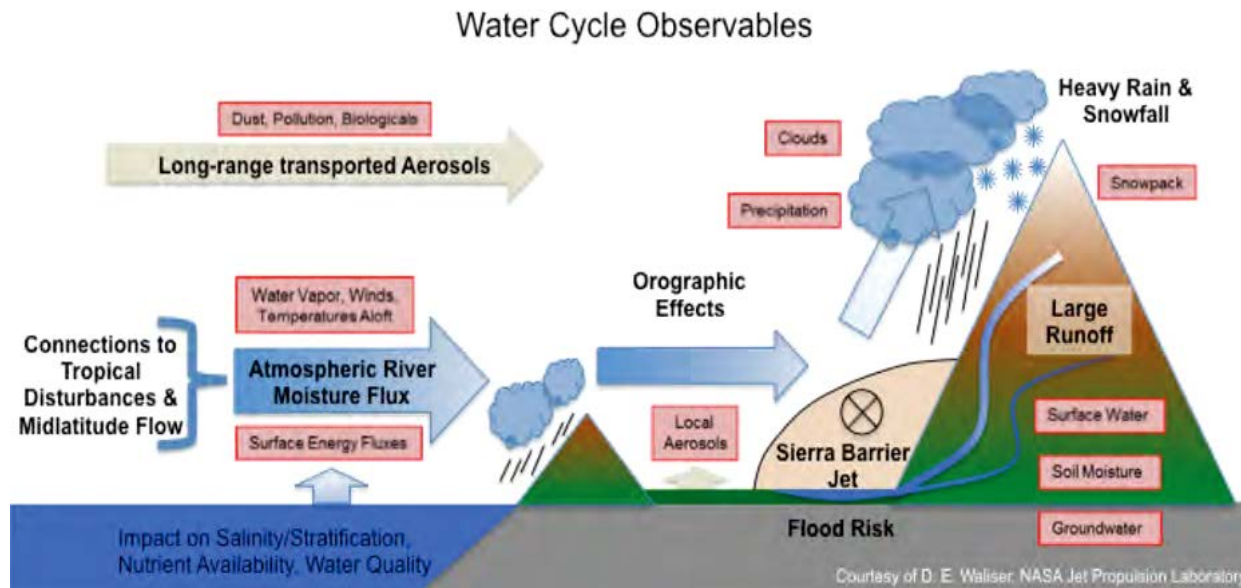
Water Cycle Observables

Dust, Pollution, Biologicals

Long-range transported Aerosols

Clouds

Heavy Rain & Snowfall

Snowpack

Precipitation

Water Vapor, Winds, Temperatures Aloft

Orographic Effects

Connections to Tropical Disturbances & Midlatitude Flow

Atmospheric River Moisture Flux

Large Runoff

Surface Energy Fluxes

Local Aerosols

Sierra Barrier Jet

Surface Water

Soil Moisture

Impact on Salinity/Stratification, Nutrient Availability, Water Quality

Flood Risk

Groundwater

Courtesy of D. E. Waliser, NASA Jet Propulsion Laborator